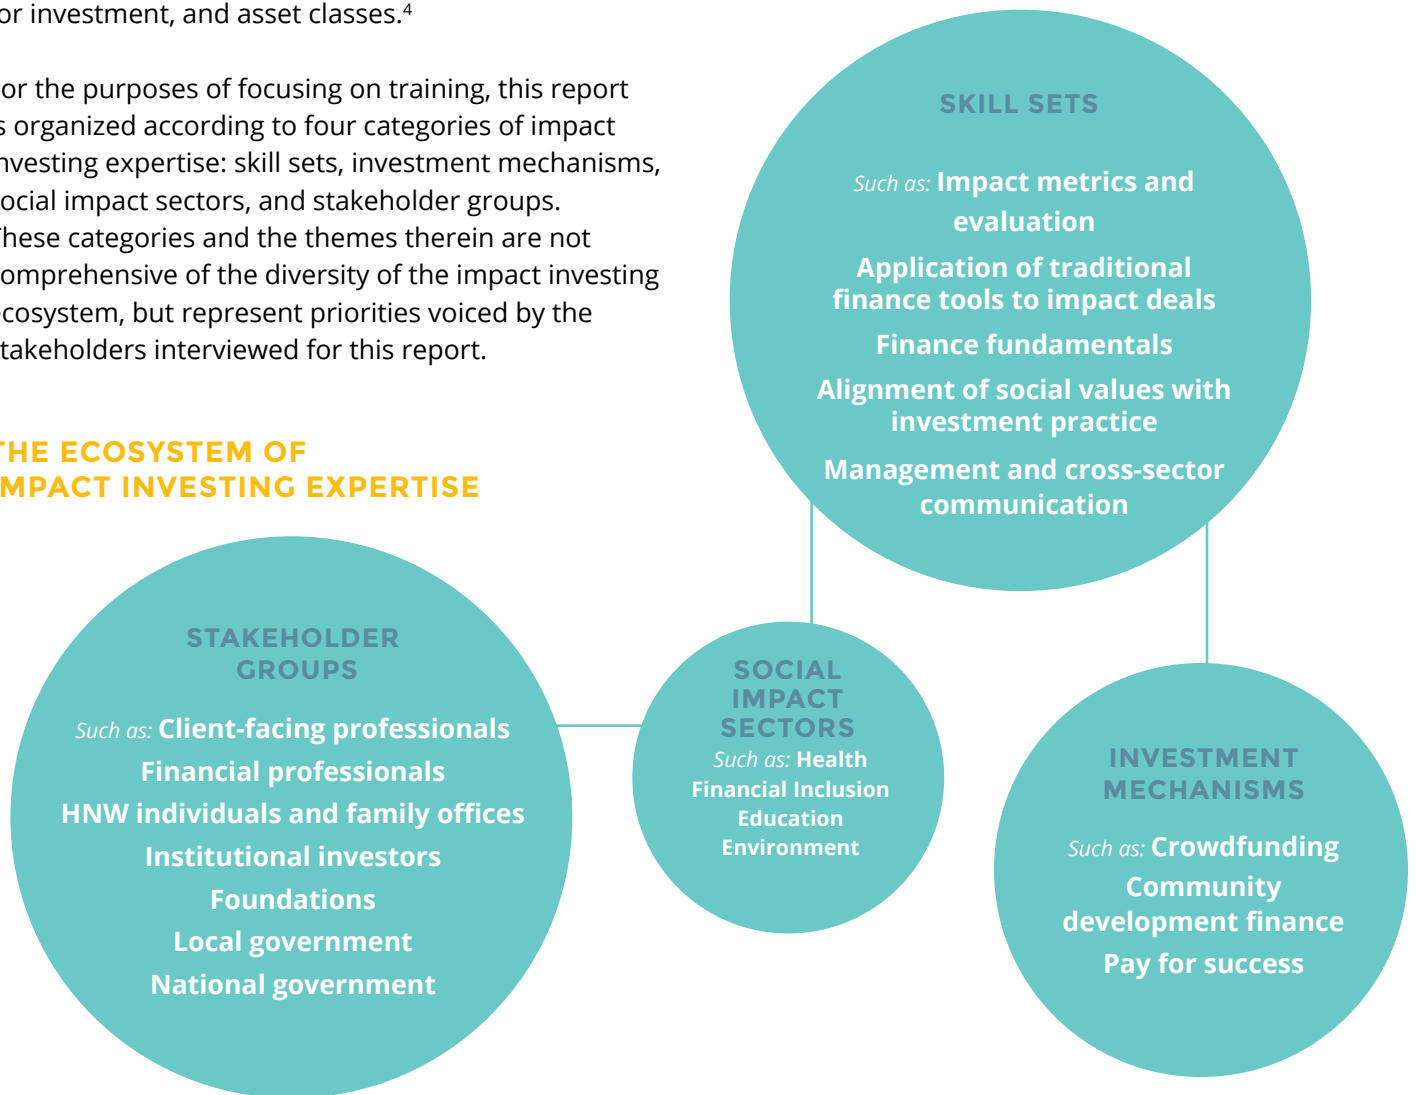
or investment, and asset classes.$^4$

or the purposes of focusing on training, this report s organized according to four categories of impact nvesting expertise: skill sets, investment mechanisms, ocial impact sectors, and stakeholder groups. hese categories and the themes therein are not omprehensive of the diversity of the impact investing cosystem, but represent priorities voiced by the takeholders interviewed for this report.

HE ECOSYSTEM OF
MPACT INVESTING EXPERTISE

SKILL SETS

Such as: Impact metrics and evaluation

Application of traditional finance tools to impact deals

Finance fundamentals

Alignment of social values with investment practice

Management and cross-sector communication

STAKEHOLDER GROUPS

Such as: Client-facing professionals

Financial professionals

HNW individuals and family offices

Institutional investors

Foundations

Local government

National government

SOCIAL IMPACT SECTORS

Such as: Health

Financial Inclusion

Education

Environment

INVESTMENT MECHANISMS

Such as: Crowdfunding

Community development finance

Pay for success